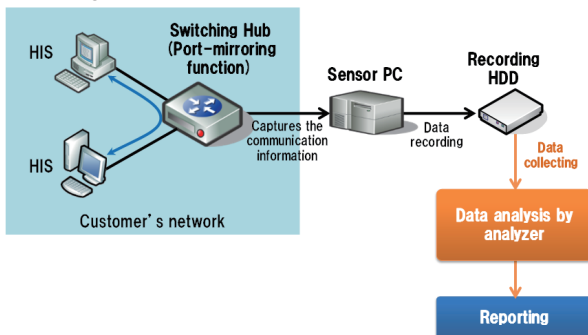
HIS

Switching Hub (Port-mirroring function)

HIS

Customer’s network

Captures the communication information

Sensor PC

Data recording

Recording HDD

Data collecting

Data analysis by analyzer

Reporting